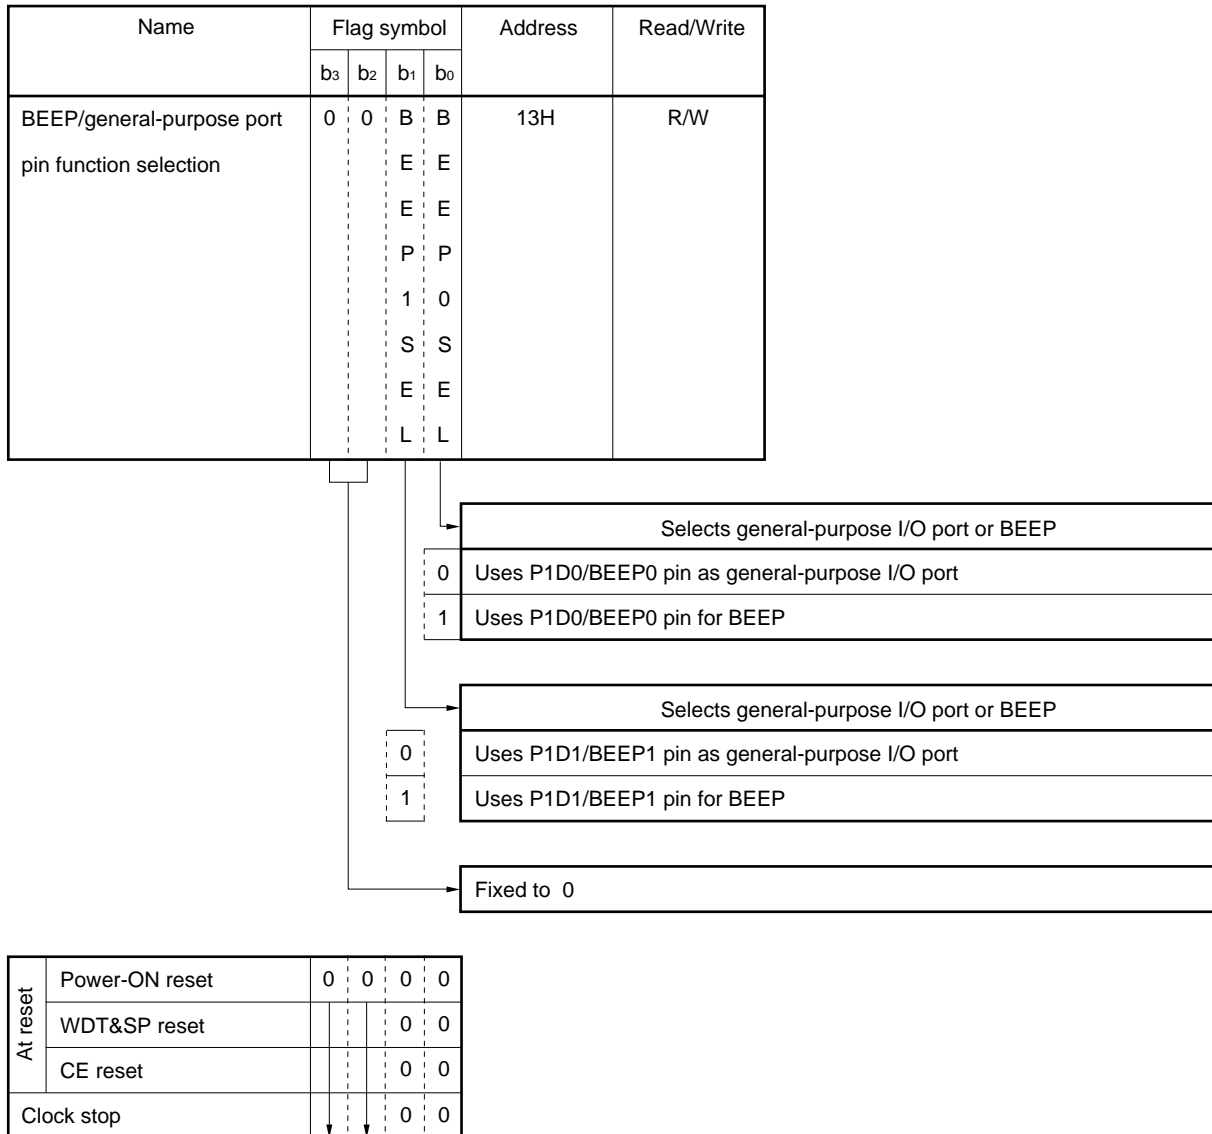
| Name | Flag symbol | | | | Address | Read/Write |
|---|---|---|---|---|---|---|
| | $b_3$ | $b_2$ | $b_1$ | $b_0$ | | |
| BEEP/general-purpose port pin function selection | 0 | 0 | BEEP1SEL | BEEP0SEL | 13H | R/W |

Selects general-purpose I/O port or BEEP

0 Uses P1D0/BEEP0 pin as general-purpose I/O port

1 Uses P1D0/BEEP0 pin for BEEP

Selects general-purpose I/O port or BEEP

0 Uses P1D1/BEEP1 pin as general-purpose I/O port

1 Uses P1D1/BEEP1 pin for BEEP

Fixed to 0

| | | $b_3$ | $b_2$ | $b_1$ | $b_0$ |
|---|---|---|---|---|---|
| At reset | Power-ON reset | 0 | 0 | 0 | 0 |
| | WDT&SP reset | | | 0 | 0 |
| | CE reset | | | 0 | 0 |
| Clock stop | | | | 0 | 0 |